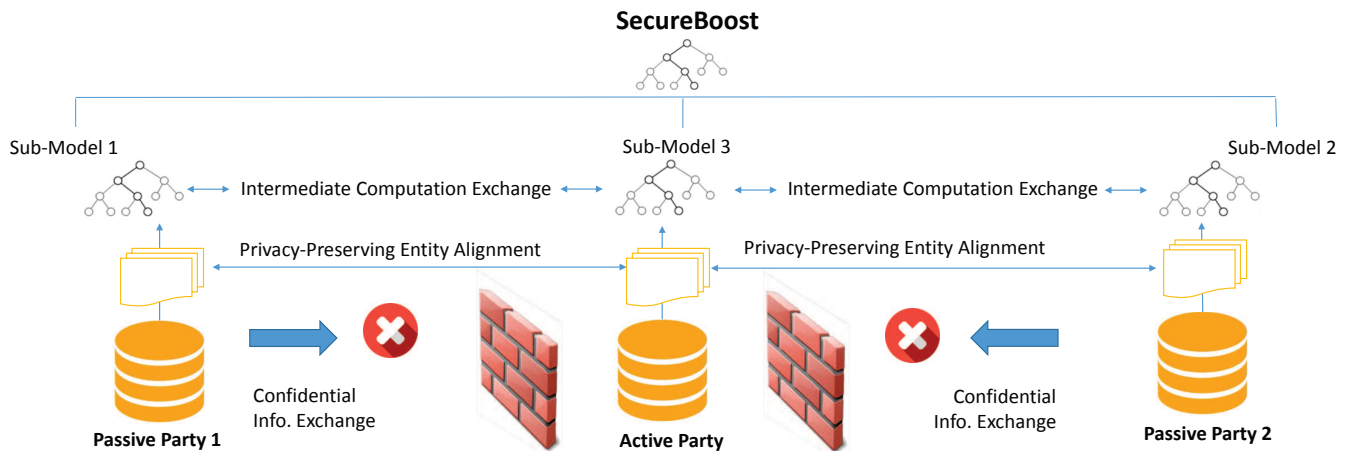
SecureBoost

Sub-Model 1

Sub-Model 3

Sub-Model 2

Intermediate Computation Exchange

Intermediate Computation Exchange

Privacy-Preserving Entity Alignment

Privacy-Preserving Entity Alignment

Confidential Info. Exchange

Confidential Info. Exchange

Passive Party 1

Active Party

Passive Party 2